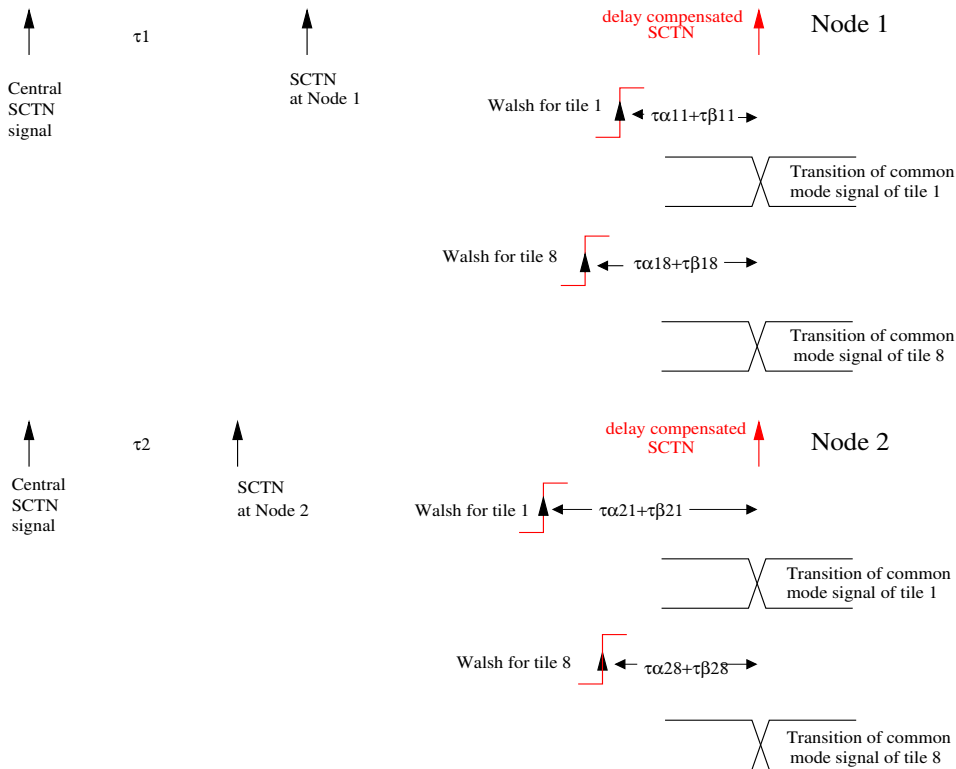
$\tau 1$

Central SCTN signal

SCTN at Node 1

delay compensated SCTN

Node 1

Walsh for tile 1

$\tau\alpha 11+\tau\beta 11$

Transition of common mode signal of tile 1

Walsh for tile 8

$\tau\alpha 18+\tau\beta 18$

Transition of common mode signal of tile 8

$\tau 2$

Central SCTN signal

SCTN at Node 2

delay compensated SCTN

Node 2

Walsh for tile 1

$\tau\alpha 21+\tau\beta 21$

Transition of common mode signal of tile 1

Walsh for tile 8

$\tau\alpha 28+\tau\beta 28$

Transition of common mode signal of tile 8